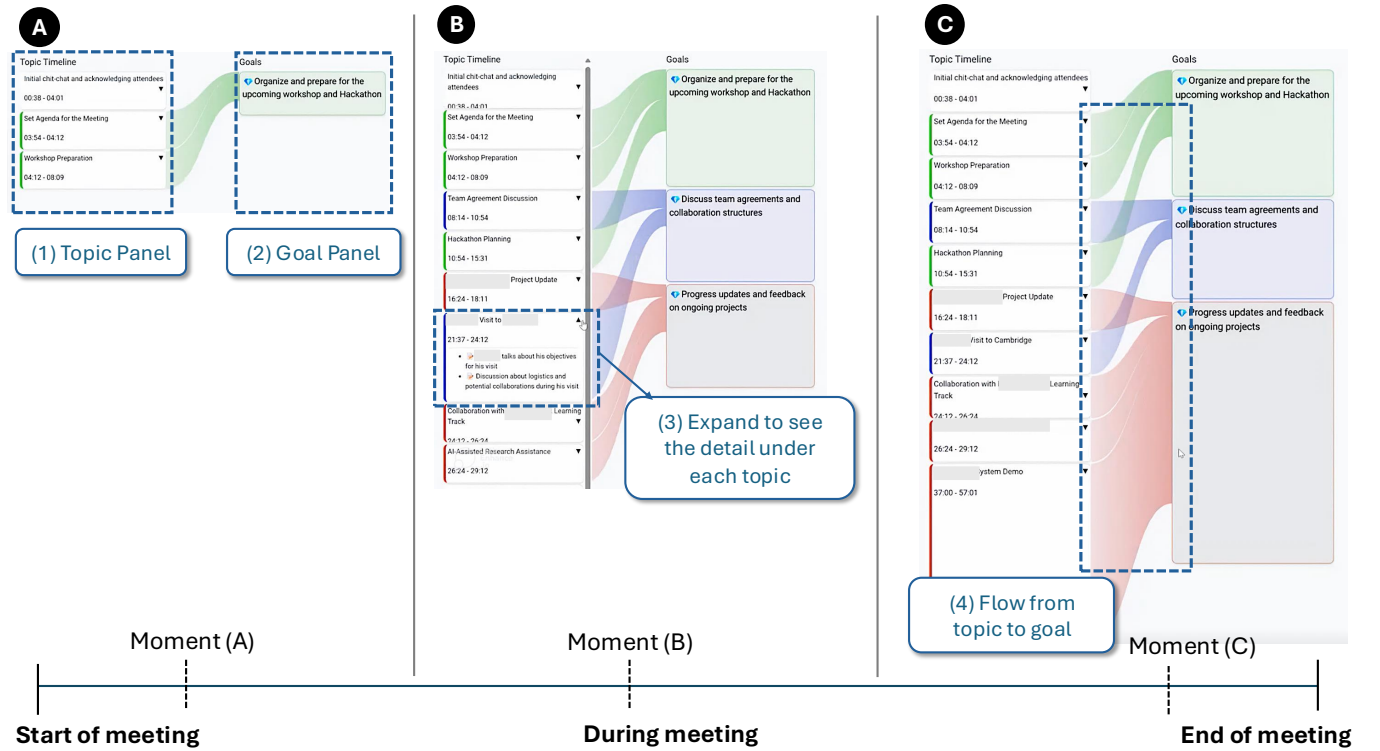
A

Topic Timeline

Initial chit-chat and acknowledging attendees
00:38 - 04:01

Set Agenda for the Meeting
03:54 - 04:12

Workshop Preparation
04:12 - 08:09

Goals

Organize and prepare for the upcoming workshop and Hackathon

(1) Topic Panel

(2) Goal Panel

Moment (A)

B

Topic Timeline

Initial chit-chat and acknowledging attendees
00:38 - 04:01

Set Agenda for the Meeting
03:54 - 04:12

Workshop Preparation
04:12 - 08:09

Team Agreement Discussion
08:14 - 10:54

Hackathon Planning
10:54 - 15:31

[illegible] Project Update
16:24 - 18:11

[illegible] Visit to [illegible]
21:37 - 24:12
• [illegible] talks about his objectives for his visit
• Discussion about logistics and potential collaborations during his visit

Collaboration with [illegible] Learning Track
24:12 - 26:24

AI-Assisted Research Assistance
26:24 - 29:12

Goals

Organize and prepare for the upcoming workshop and Hackathon

Discuss team agreements and collaboration structures

Progress updates and feedback on ongoing projects

(3) Expand to see the detail under each topic

Moment (B)

C

Topic Timeline

Initial chit-chat and acknowledging attendees
00:38 - 04:01

Set Agenda for the Meeting
03:54 - 04:12

Workshop Preparation
04:12 - 08:09

Team Agreement Discussion
08:14 - 10:54

Hackathon Planning
10:54 - 15:31

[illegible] Project Update
16:24 - 18:11

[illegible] Visit to Cambridge
21:37 - 24:12

Collaboration with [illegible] Learning Track
24:12 - 26:24

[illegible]
26:24 - 29:12

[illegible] ystem Demo
37:00 - 57:01

Goals

Organize and prepare for the upcoming workshop and Hackathon

Discuss team agreements and collaboration structures

Progress updates and feedback on ongoing projects

(4) Flow from topic to goal

Moment (C)

Start of meeting

During meeting

End of meeting